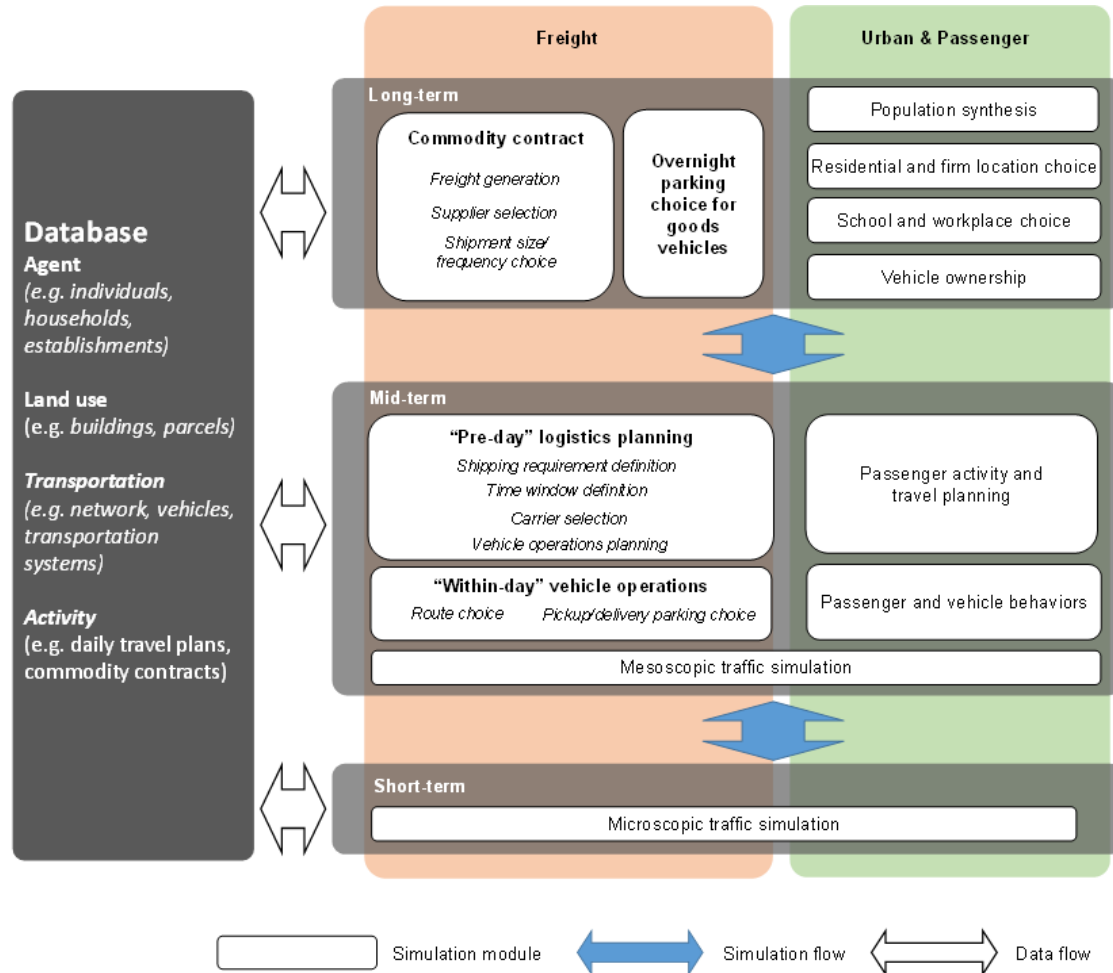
Freight

Urban & Passenger

Database

Agent
(e.g. individuals, households, establishments)

Land use
(e.g. buildings, parcels)

Transportation
(e.g. network, vehicles, transportation systems)

Activity
(e.g. daily travel plans, commodity contracts)

Long-term

Commodity contract
Freight generation
Supplier selection
Shipment size/ frequency choice

Overnight parking choice for goods vehicles

Population synthesis

Residential and firm location choice

School and workplace choice

Vehicle ownership

Mid-term

"Pre-day" logistics planning
Shipping requirement definition
Time window definition
Carrier selection
Vehicle operations planning

Passenger activity and travel planning

"Within-day" vehicle operations
Route choice
Pickup/delivery parking choice

Passenger and vehicle behaviors

Mesoscopic traffic simulation

Short-term

Microscopic traffic simulation

Simulation module
Simulation flow
Data flow